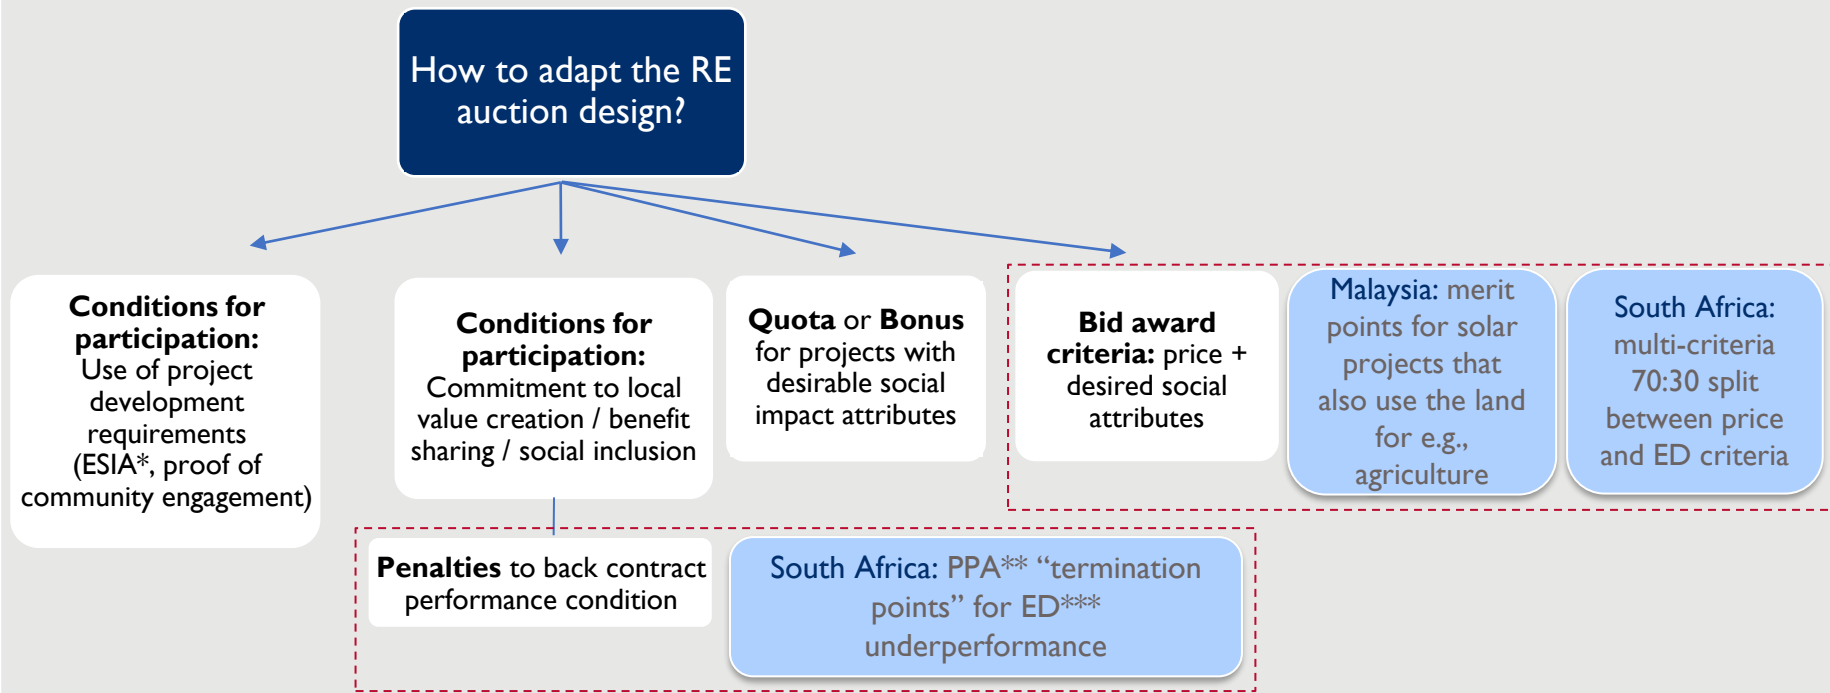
How to adapt the RE auction design?

**Conditions for participation:** Use of project development requirements (ESIA*, proof of community engagement)

**Conditions for participation:** Commitment to local value creation / benefit sharing / social inclusion

**Quota** or **Bonus** for projects with desirable social impact attributes

**Bid award criteria:** price + desired social attributes

Malaysia: merit points for solar projects that also use the land for e.g., agriculture

South Africa: multi-criteria 70:30 split between price and ED criteria

**Penalties** to back contract performance condition

South Africa: PPA** "termination points" for ED*** underperformance